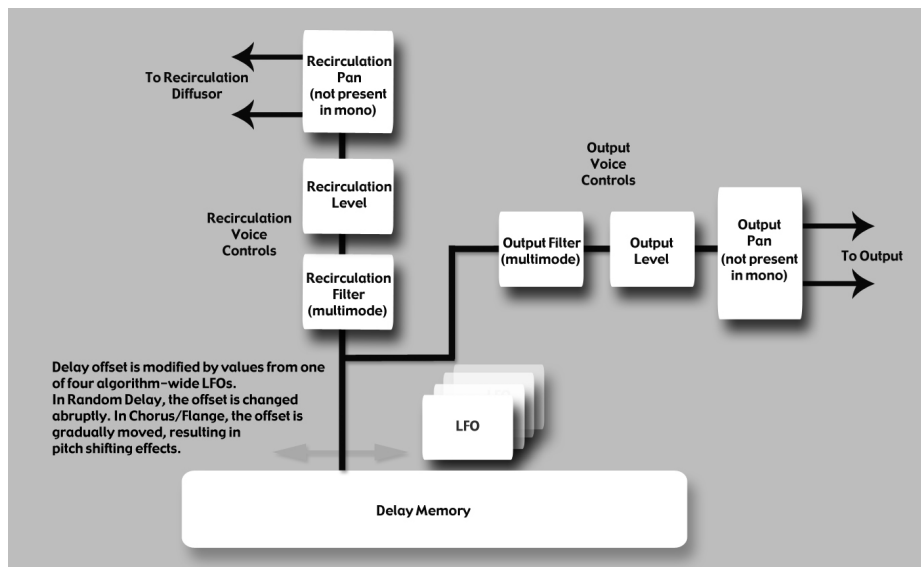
To Recirculation Diffusor

Recirculation Pan (not present in mono)

Recirculation Level

Recirculation Voice Controls

Recirculation Filter (multimode)

Output Voice Controls

Output Filter (multimode)

Output Level

Output Pan (not present in mono)

To Output

Delay offset is modified by values from one of four algorithm-wide LFOs.
In Random Delay, the offset is changed abruptly. In Chorus/Flange, the offset is gradually moved, resulting in pitch shifting effects.

LFO

Delay Memory